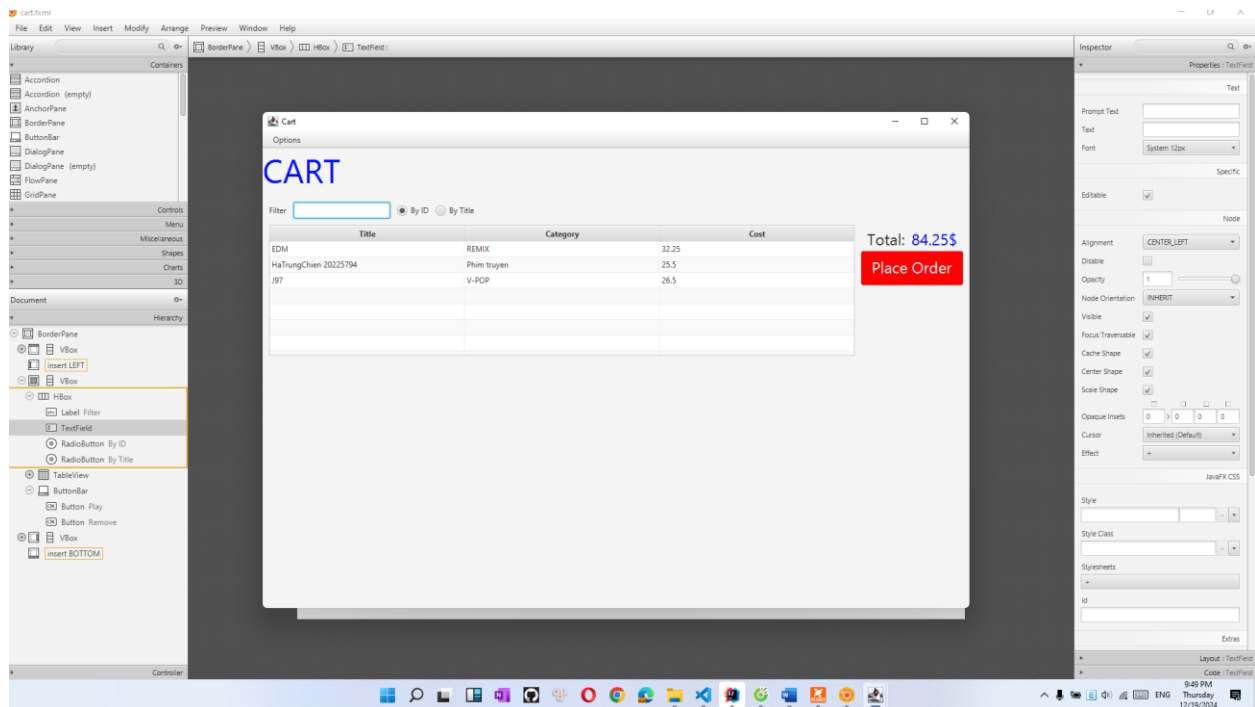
cart.fxml

File Edit View Insert Modify Arrange Preview Window Help

Library

Containers

Accordion
Accordion (empty)
AnchorPane
BorderPane
ButtonBar
DialogPane
DialogPane (empty)
FlowPane
GridPane

Controls
Menu
Miscellaneous
Shapes
Charts
3D

Document

Hierarchy

BorderPane
VBox
insert LEFT
VBox
HBox
Label Filter
TextField
RadioButton By ID
RadioButton By Title
TableView
ButtonBar
Button Play
Button Remove
VBox
insert BOTTOM

Controller

BorderPane 〉 VBox 〉 HBox 〉 TextField :

Cart

Options

CART

Filter By ID By Title

| Title | Category | Cost |
|---|---|---|
| EDM | REMIX | 32.25 |
| HaTrungChien 20225794 | Phim truyen | 25.5 |
| J97 | V-POP | 26.5 |

Total: 84.25$

Place Order

Inspector

Properties : TextField

Text

Prompt Text
Text
Font System 12px

Specific

Editable

Node

Alignment CENTER_LEFT
Disable
Opacity 1
Node Orientation INHERIT
Visible
Focus Traversable
Cache Shape
Center Shape
Scale Shape
Opaque Insets 0 0 0 0
Cursor Inherited (Default)
Effect +

JavaFX CSS

Style
Style Class
Stylesheets
+
Id

Extras

Layout : TextField
Code : TextField

ENG
9:49 PM
Thursday
12/19/2024